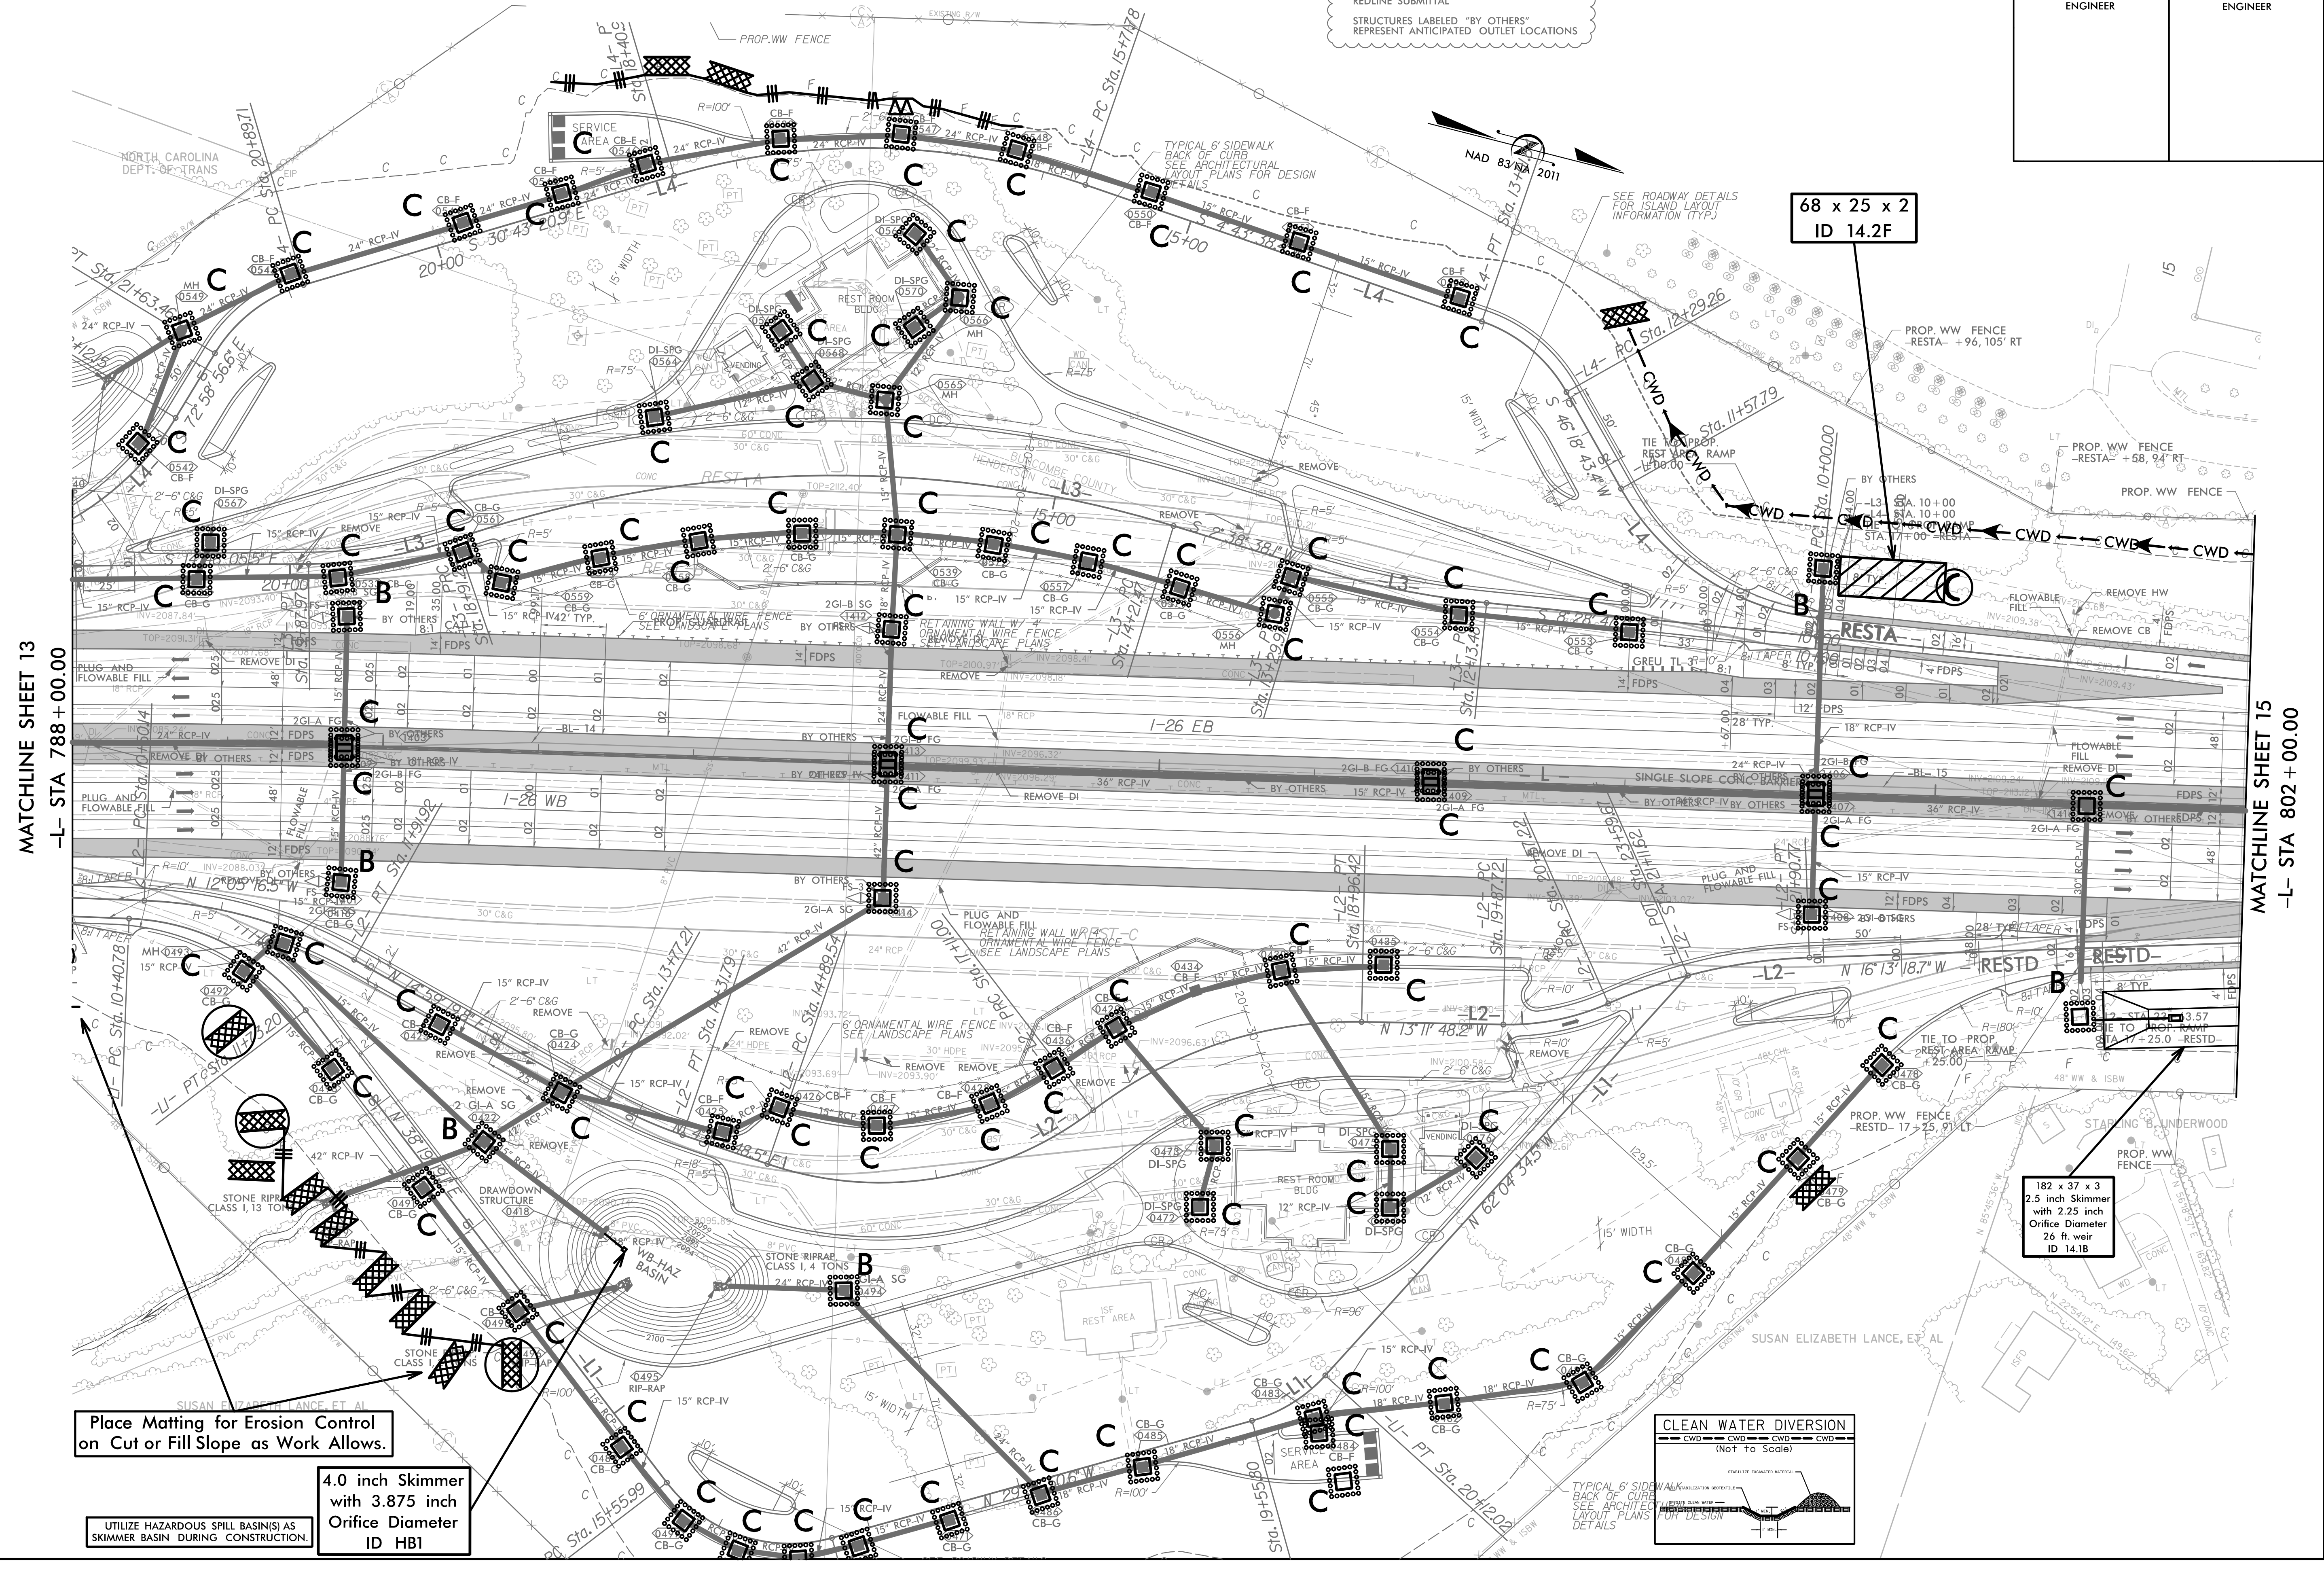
REDLINE SUBMITTAL

STRUCTURES LABELED "BY OTHERS" REPRESENT ANTICIPATED OUTLET LOCATIONS

ENGINEER

ENGINEER

PROP. WW FENCE

NORTH CAROLINA DEPT. OF TRANS

SERVICE AREA

NAD 83/NA 2011

TYPICAL 6' SIDEWALK BACK OF CURB SEE ARCHITECTURAL LAYOUT PLANS FOR DESIGN DETAILS

SEE ROADWAY DETAILS FOR ISLAND LAYOUT INFORMATION (TYP.)

68 x 25 x 2
ID 14.2F

REST ROOM BLDG

VENDING

PROP. WW FENCE -RESTA- +96, 105' RT

PROP. WW FENCE -RESTA- +58, 94' RT

PROP. WW FENCE

TIE TO PROP. REST AREA RAMP

BY OTHERS

CWD

REST A

BUNCOMBE COUNTY

HENDERSON COUNTY

RESTA

MATCHLINE SHEET 13
-L- STA 788+00.00

MATCHLINE SHEET 15
-L- STA 802+00.00

PLUG AND FLOWABLE FILL

I-26 EB

I-26 WB

SINGLE SLOPE CONC. BARRIER

REMOVE DI

FLOWABLE FILL

RETAINING WALL W/ ORNAMENTAL WIRE FENCE SEE LANDSCAPE PLANS

6' ORNAMENTAL WIRE FENCE SEE LANDSCAPE PLANS

RESTD

TIE TO PROP. REST AREA RAMP

PROP. WW FENCE -RESTD- 17+25, 91' LT

STARLING B. UNDERWOOD

PROP. WW FENCE

182 x 37 x 3
2.5 inch Skimmer with 2.25 inch Orifice Diameter 26 ft. weir ID 14.1B

DRAWDOWN STRUCTURE

WB-HAZ BASIN

STONE RIPRAP CLASS I, 13 TONS

STONE RIPRAP CLASS I, 4 TONS

REST ROOM BLDG

ISF REST AREA

SUSAN ELIZABETH LANCE, ET AL

Place Matting for Erosion Control on Cut or Fill Slope as Work Allows.

4.0 inch Skimmer with 3.875 inch Orifice Diameter ID HB1

UTILIZE HAZARDOUS SPILL BASIN(S) AS SKIMMER BASIN DURING CONSTRUCTION.

CLEAN WATER DIVERSION
(Not to Scale)

TYPICAL 6' SIDEWALK BACK OF CURB SEE ARCHITECTURAL LAYOUT PLANS FOR DESIGN DETAILS

SERVICE AREA